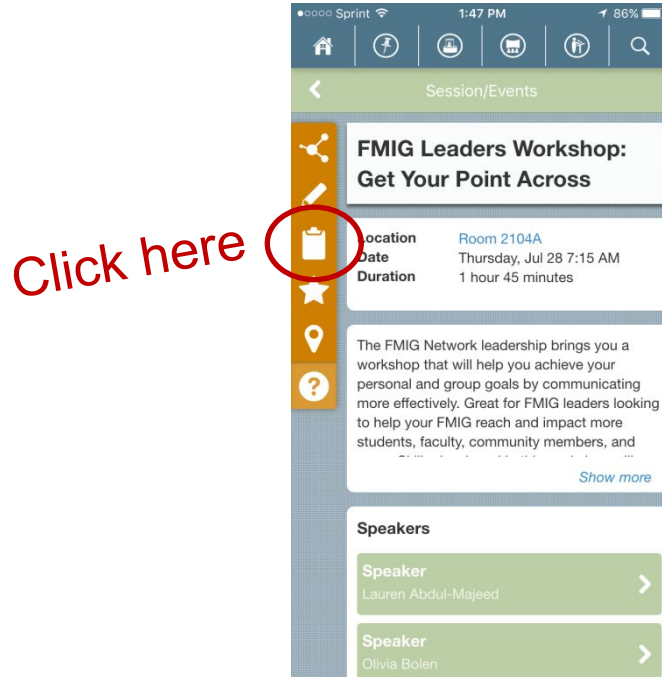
●○○○○ Sprint 1:47 PM 86%

Session/Events

FMIG Leaders Workshop: Get Your Point Across

Click here

| Location | Room 2104A |
|---|---|
| Date | Thursday, Jul 28 7:15 AM |
| Duration | 1 hour 45 minutes |

The FMIG Network leadership brings you a workshop that will help you achieve your personal and group goals by communicating more effectively. Great for FMIG leaders looking to help your FMIG reach and impact more students, faculty, community members, and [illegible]

Show more

Speakers

Speaker
Lauren Abdul-Majeed

Speaker
Olivia Bolen